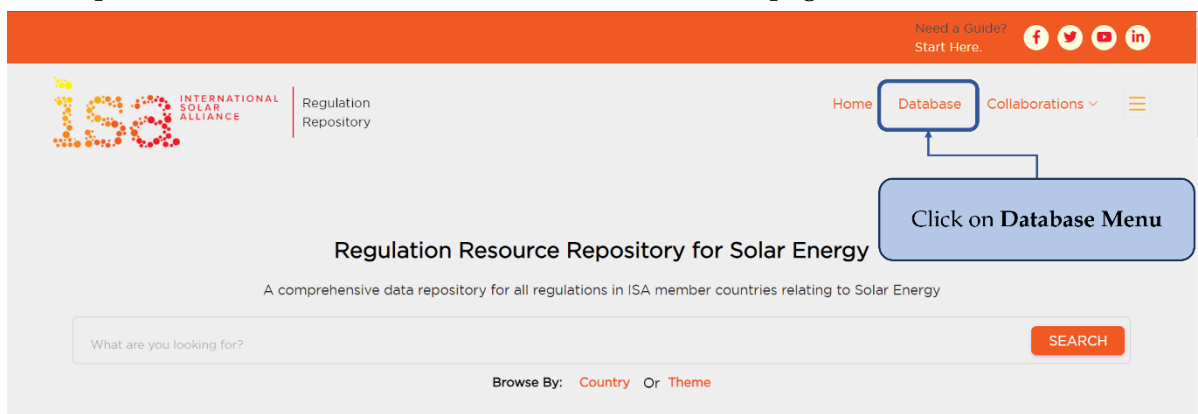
Need a Guide?
Start Here.

isa INTERNATIONAL SOLAR ALLIANCE

Regulation Repository

Home Database Collaborations

Click on **Database Menu**

Regulation Resource Repository for Solar Energy

A comprehensive data repository for all regulations in ISA member countries relating to Solar Energy

What are you looking for?

SEARCH

Browse By: Country Or Theme